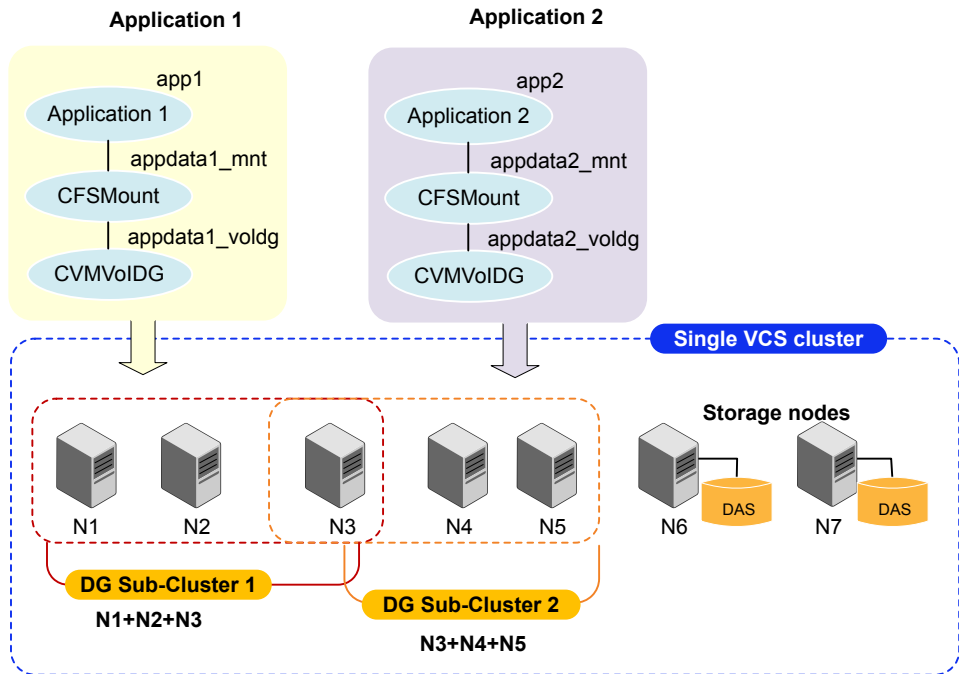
Application 1

app1

Application 1

appdata1_mnt

CFSMount

appdata1_voldg

CVMVolDG

Application 2

app2

Application 2

appdata2_mnt

CFSMount

appdata2_voldg

CVMVolDG

Single VCS cluster

Storage nodes

N1

N2

N3

N4

N5

N6

DAS

N7

DAS

DG Sub-Cluster 1

N1+N2+N3

DG Sub-Cluster 2

N3+N4+N5